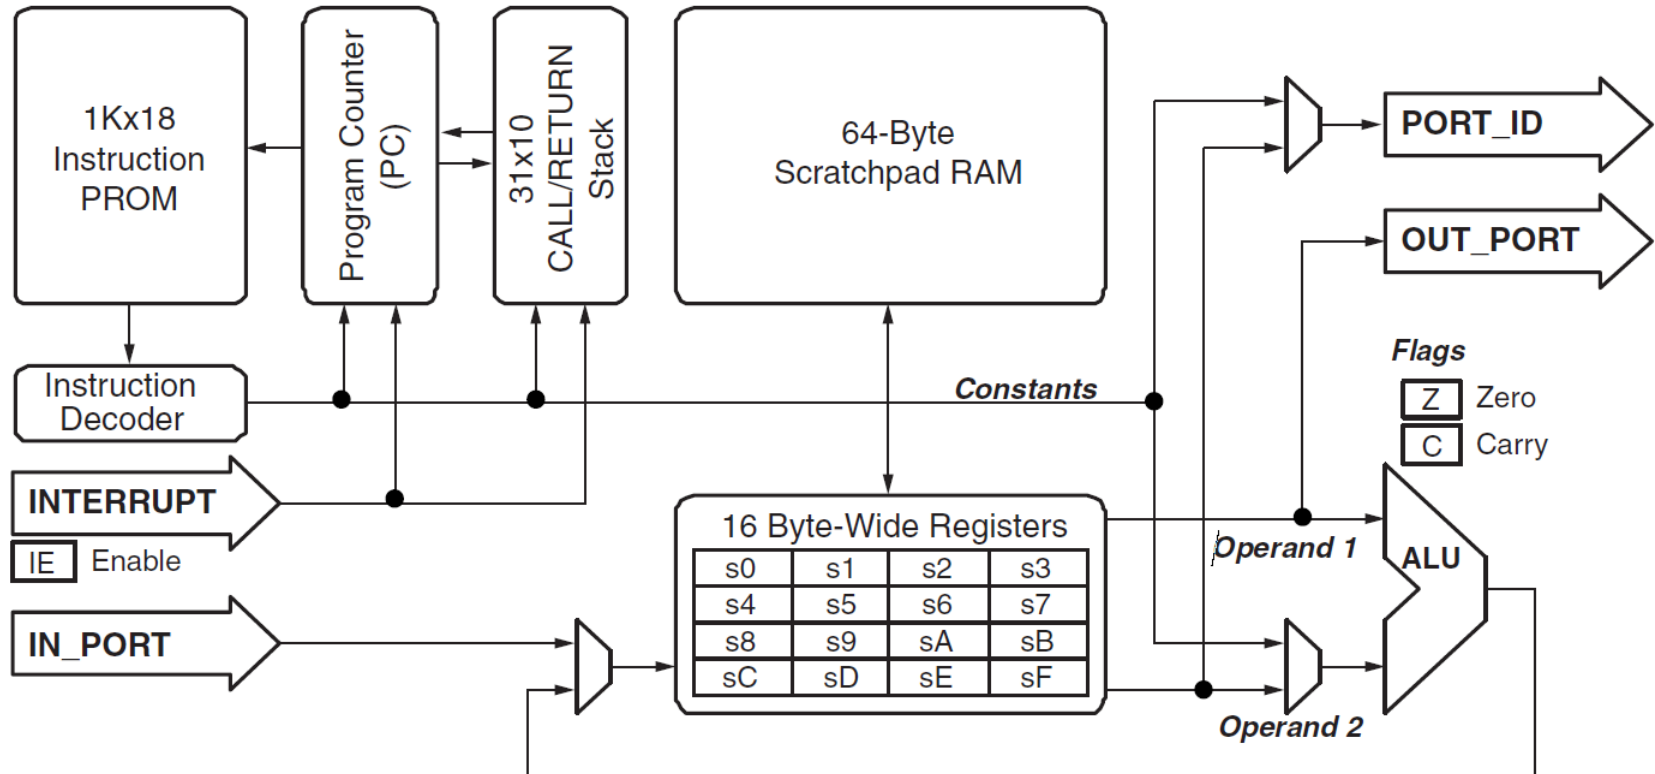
1Kx18
Instruction
PROM

Program Counter
(PC)

31x10
CALL/RETURN
Stack

64-Byte
Scratchpad RAM

PORT_ID

OUT_PORT

Flags

| Z | Zero |
|---|---|
| C | Carry |

Instruction
Decoder

Constants

INTERRUPT

IE Enable

IN_PORT

16 Byte-Wide Registers

| s0 | s1 | s2 | s3 |
|---|---|---|---|
| s4 | s5 | s6 | s7 |
| s8 | s9 | sA | sB |
| sC | sD | sE | sF |

Operand 1

ALU

Operand 2